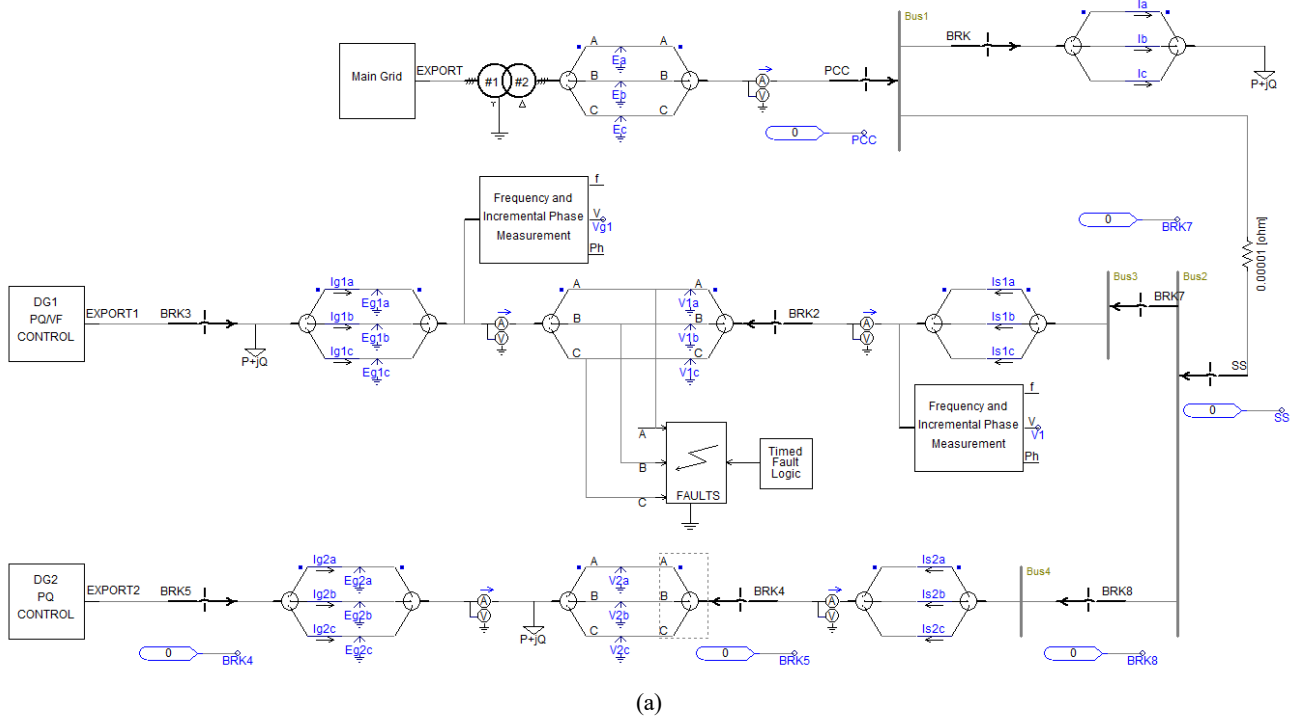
Main Grid
EXPORT
#1
#2
A
B
C
Ea
Eb
Ec
A
B
C
PCC
0
PCC
Bus1
BRK
Ia
Ib
Ic
P+jQ

Frequency and Incremental Phase Measurement
f
V
Vg1
Ph

0
BRK7

0.00001 [ohm]

DG1 PQ/VF CONTROL
EXPORT1
BRK3
P+jQ
Ig1a
Eg1a
Ig1b
Eg1b
Ig1c
Eg1c
A
B
C
A
V1a
B
V1b
C
V1c
BRK2
Is1a
Is1b
Is1c
Bus3
BRK7
Bus2
SS
0
SS

Frequency and Incremental Phase Measurement
f
V
V1
Ph

A
B
C
FAULTS
Timed Fault Logic

DG2 PQ CONTROL
EXPORT2
BRK5
Ig2a
Eg2a
Ig2b
Eg2b
Ig2c
Eg2c
P+jQ
A
V2a
B
V2b
C
V2c
B
C
BRK4
Is2a
Is2b
Is2c
Bus4
BRK8
0
BRK4
0
BRK5
0
BRK8

(a)